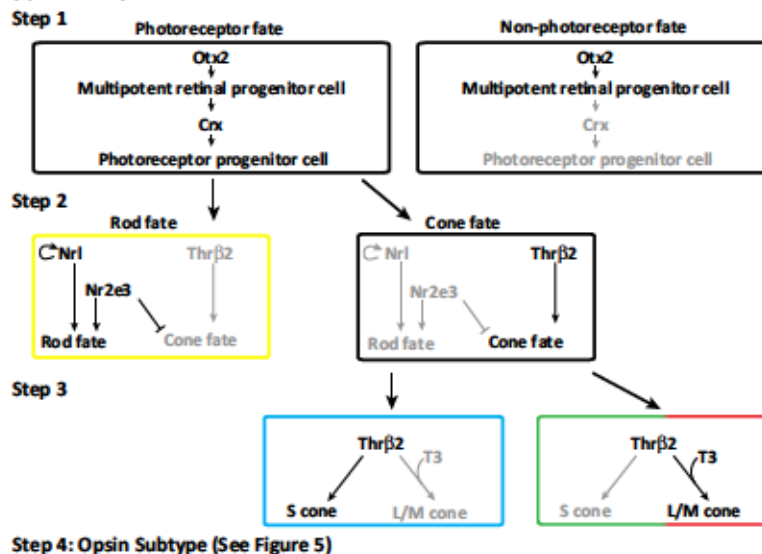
Step 1

Photoreceptor fate

Otx2
Multipotent retinal progenitor cell
Crx
Photoreceptor progenitor cell

Non-photoreceptor fate

Otx2
Multipotent retinal progenitor cell
Crx
Photoreceptor progenitor cell

Step 2

Rod fate

Nrl
Thrβ2
Nr2e3
Rod fate
Cone fate

Cone fate

Nrl
Thrβ2
Nr2e3
Rod fate
Cone fate

Step 3

Thrβ2
T3
S cone
L/M cone

Thrβ2
T3
S cone
L/M cone

Step 4: Opsin Subtype (See Figure 5)